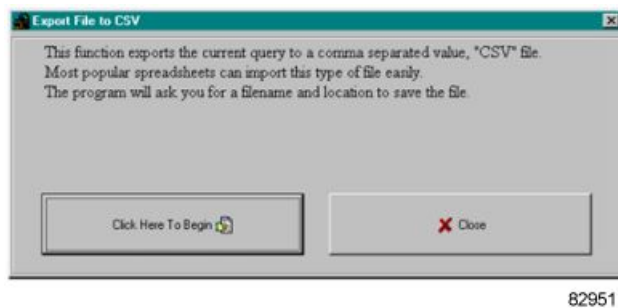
Export File to CSV

This function exports the current query to a comma separated value, "CSV" file.
Most popular spreadsheets can import this type of file easily.
The program will ask you for a filename and location to save the file.

Click Here To Begin

Close

82951